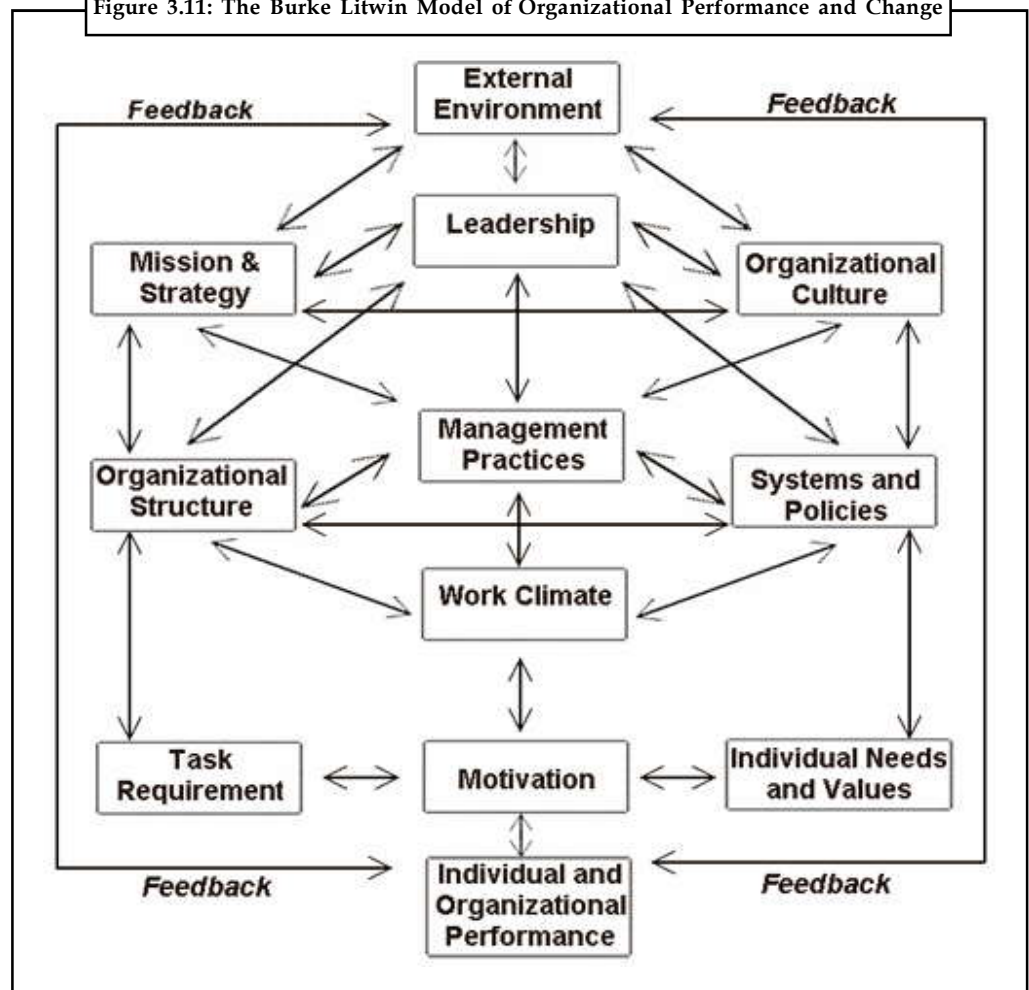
Figure 3.11: The Burke Litwin Model of Organizational Performance and Change

Feedback

External Environment

Feedback

Leadership

Mission & Strategy

Organizational Culture

Management Practices

Organizational Structure

Systems and Policies

Work Climate

Task Requirement

Motivation

Individual Needs and Values

Feedback

Individual and Organizational Performance

Feedback